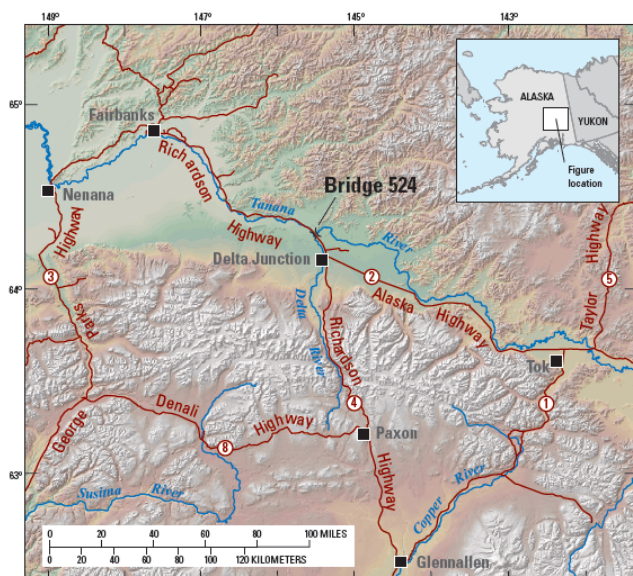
149°
147°
145°
143°
65°
64°
63°
Fairbanks
Nenana
Richardson
Highway
Tanana
River
Bridge 524
Delta Junction
2
Alaska
Highway
Taylor
Highway
5
3
Parks
Highway
Delta
River
Richardson
Highway
4
Tok
1
George
Denali
Highway
8
Paxton
Susitna
River
Copper
River
Glennallen
ALASKA
YUKON
Figure location
0 20 40 60 80 100 MILES
0 20 40 60 80 100 120 KILOMETERS